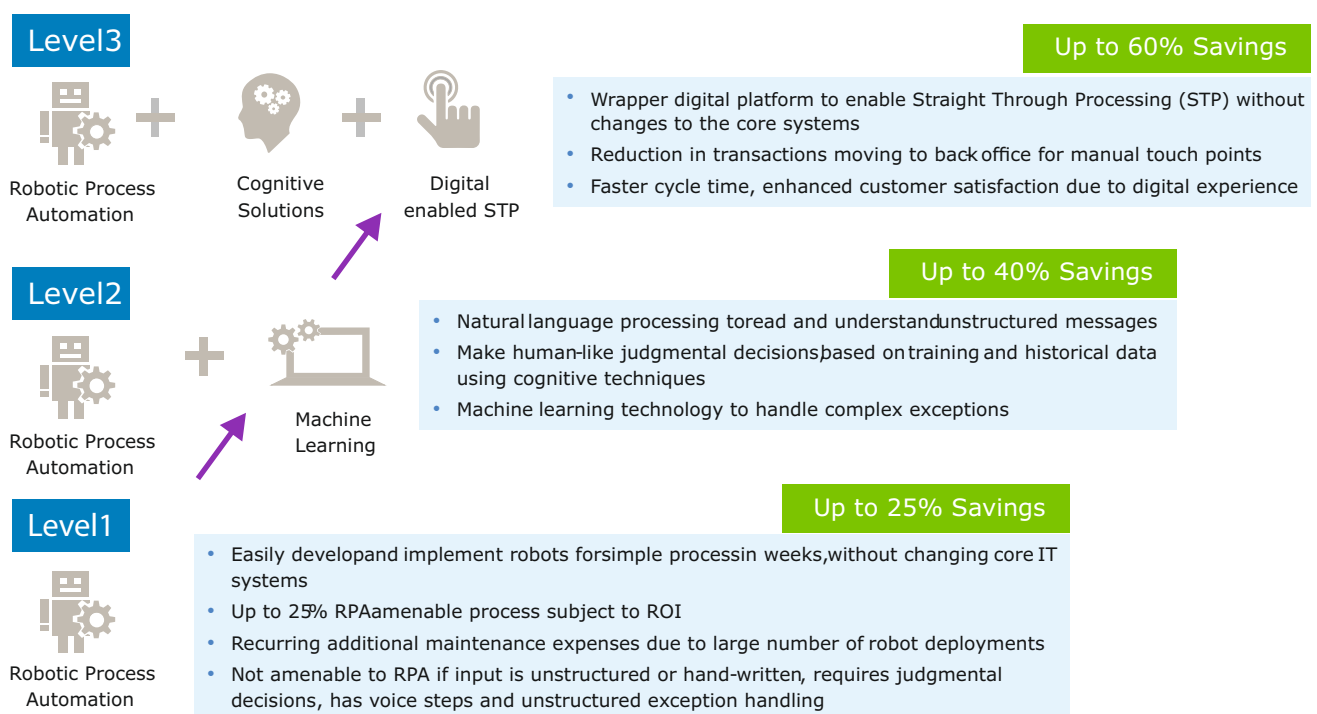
Level3

Robotic Process Automation

Cognitive Solutions

Digital enabled STP

Up to 60% Savings

- Wrapper digital platform to enable Straight Through Processing (STP) without changes to the core systems
- Reduction in transactions moving to back office for manual touch points
- Faster cycle time, enhanced customer satisfaction due to digital experience

Level2

Robotic Process Automation

Machine Learning

Up to 40% Savings

- Natural language processing to read and understand unstructured messages
- Make human-like judgmental decisions, based on training and historical data using cognitive techniques
- Machine learning technology to handle complex exceptions

Level1

Robotic Process Automation

Up to 25% Savings

- Easily develop and implement robots for simple process in weeks, without changing core IT systems
- Up to 25% RPA amenable process subject to ROI
- Recurring additional maintenance expenses due to large number of robot deployments
- Not amenable to RPA if input is unstructured or hand-written, requires judgmental decisions, has voice steps and unstructured exception handling